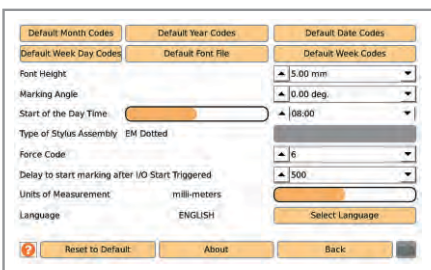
Default Month Codes
Default Year Codes
Default Date Codes
Default Week Day Codes
Default Font File
Default Week Codes

Font Height
5.00 mm

Marking Angle
0.00 deg.

Start of the Day Time
08:00

Type of Stylus Assembly EM Dotted

Force Code
6

Delay to start marking after I/O Start Triggered
500

Units of Measurement
milli-meters

Language
ENGLISH
Select Language

?
Reset to Default
About
Back